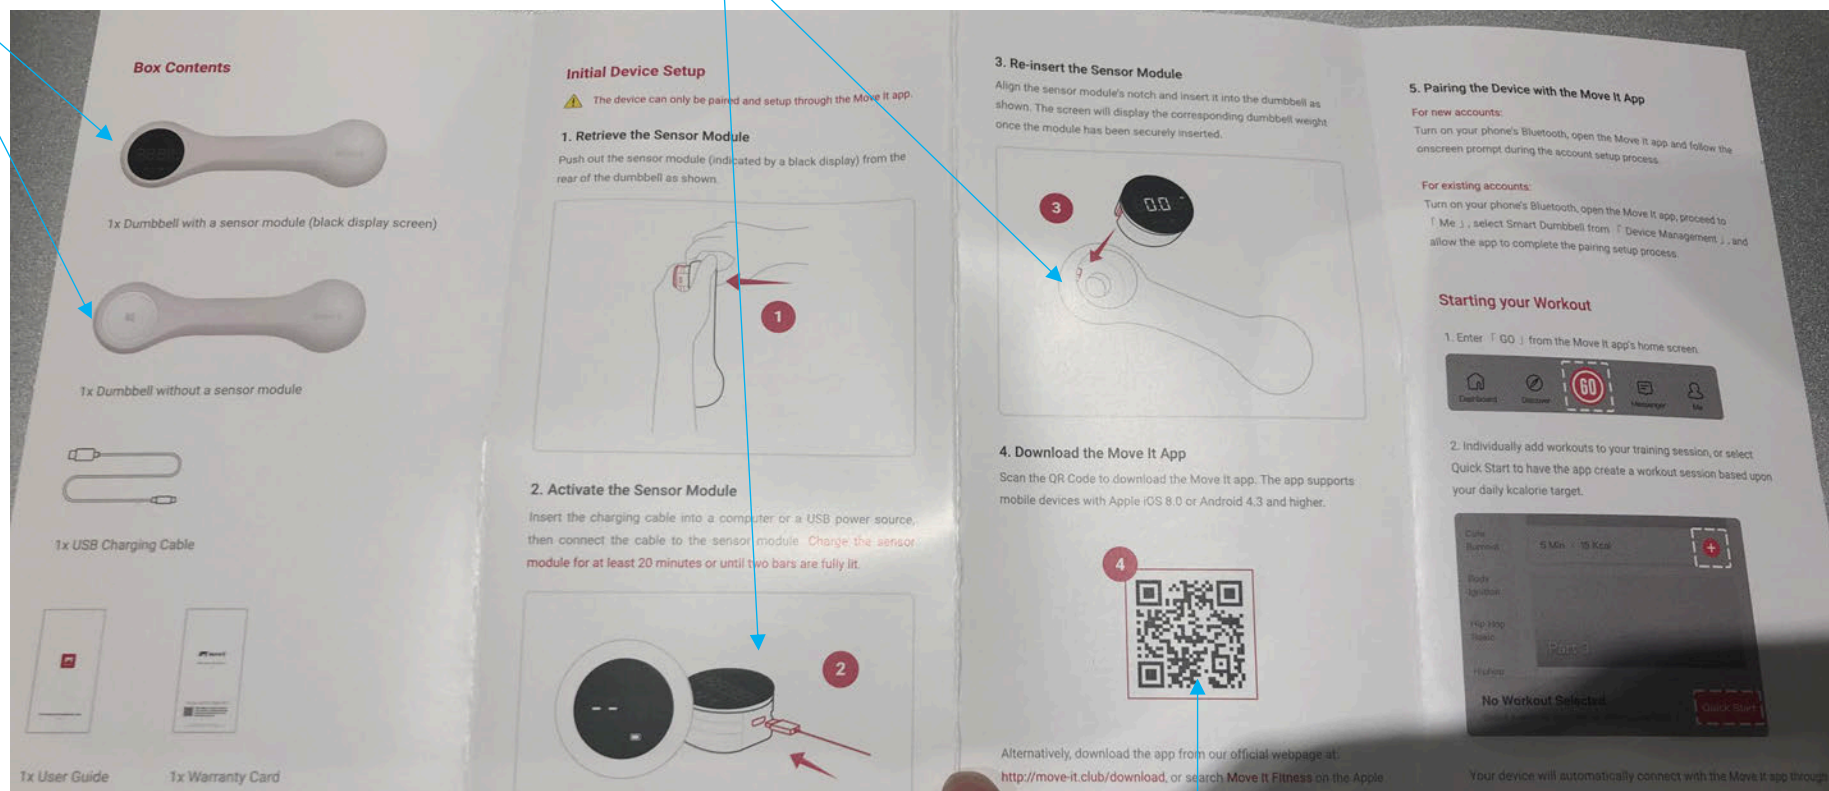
Box Contents

1x Dumbbell with a sensor module (black display screen)

1x Dumbbell without a sensor module

1x USB Charging Cable

1x User Guide

1x Warranty Card

Initial Device Setup

The device can only be paired and setup through the Move It app.

1. Retrieve the Sensor Module

Push out the sensor module (indicated by a black display) from the rear of the dumbbell as shown.

1

2. Activate the Sensor Module

Insert the charging cable into a computer or a USB power source, then connect the cable to the sensor module. Charge the sensor module for at least 20 minutes or until two bars are fully lit.

2

3. Re-insert the Sensor Module

Align the sensor module's notch and insert it into the dumbbell as shown. The screen will display the corresponding dumbbell weight once the module has been securely inserted.

3

0.0

4. Download the Move It App

Scan the QR Code to download the Move It app. The app supports mobile devices with Apple iOS 8.0 or Android 4.3 and higher.

4

Alternatively, download the app from our official webpage at: http://move-it.club/download, or search Move It Fitness on the Apple

5. Pairing the Device with the Move It App

For new accounts:

Turn on your phone's Bluetooth, open the Move It app and follow the onscreen prompt during the account setup process.

For existing accounts:

Turn on your phone's Bluetooth, open the Move It app, proceed to 「Me」, select Smart Dumbbell from 「Device Management」, and allow the app to complete the pairing setup process.

Starting your Workout

1. Enter 「GO」 from the Move It app's home screen.

Dashboard Discover GO Messenger Me

2. Individually add workouts to your training session, or select Quick Start to have the app create a workout session based upon your daily kcalorie target.

Core Burnout 5 Min 15 Kcal

No Workout Selected

Quick Start

Your device will automatically connect with the Move It app through